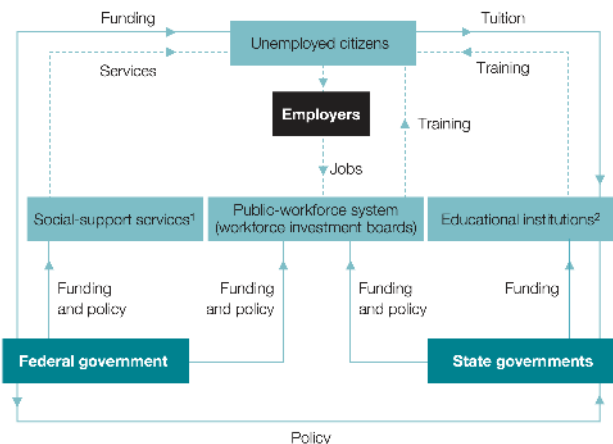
Funding
Tuition
Unemployed citizens
Services
Training
Employers
Training
Jobs
Social-support services$^1$
Public-workforce system (workforce investment boards)
Educational institutions$^2$
Funding and policy
Funding and policy
Funding and policy
Funding
Federal government
State governments
Policy